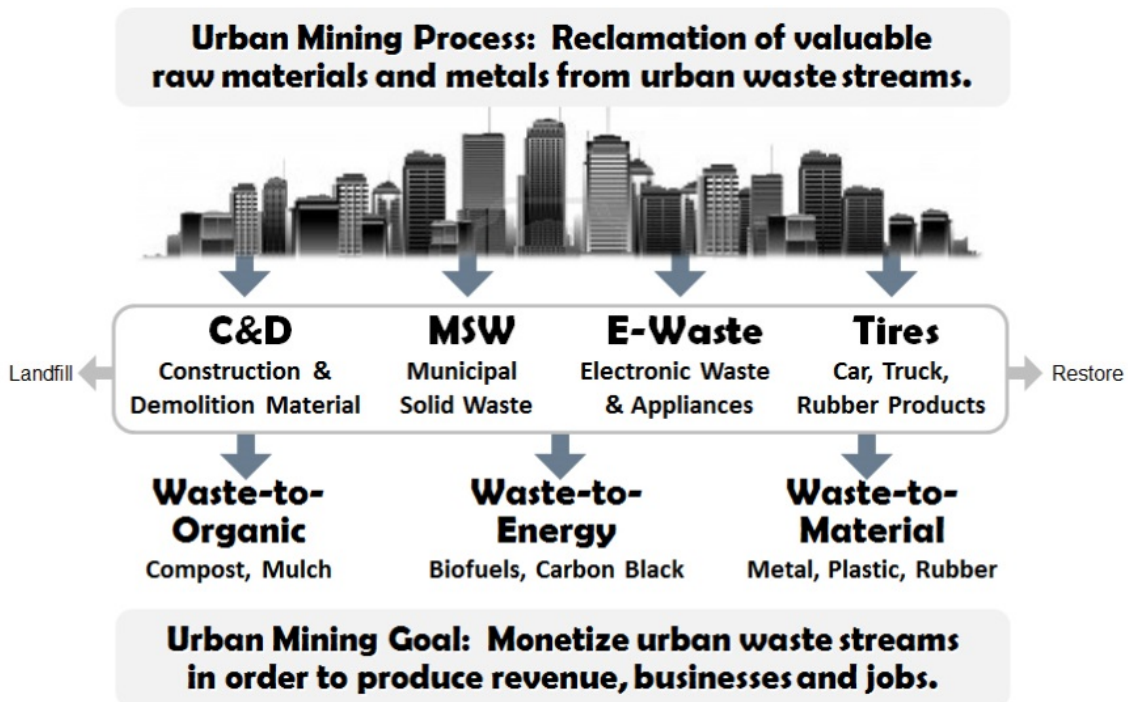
Urban Mining Process: Reclamation of valuable raw materials and metals from urban waste streams.

Landfill

C&D
Construction & Demolition Material

MSW
Municipal Solid Waste

E-Waste
Electronic Waste & Appliances

Tires
Car, Truck, Rubber Products

Restore

Waste-to-Organic
Compost, Mulch

Waste-to-Energy
Biofuels, Carbon Black

Waste-to-Material
Metal, Plastic, Rubber

Urban Mining Goal: Monetize urban waste streams in order to produce revenue, businesses and jobs.